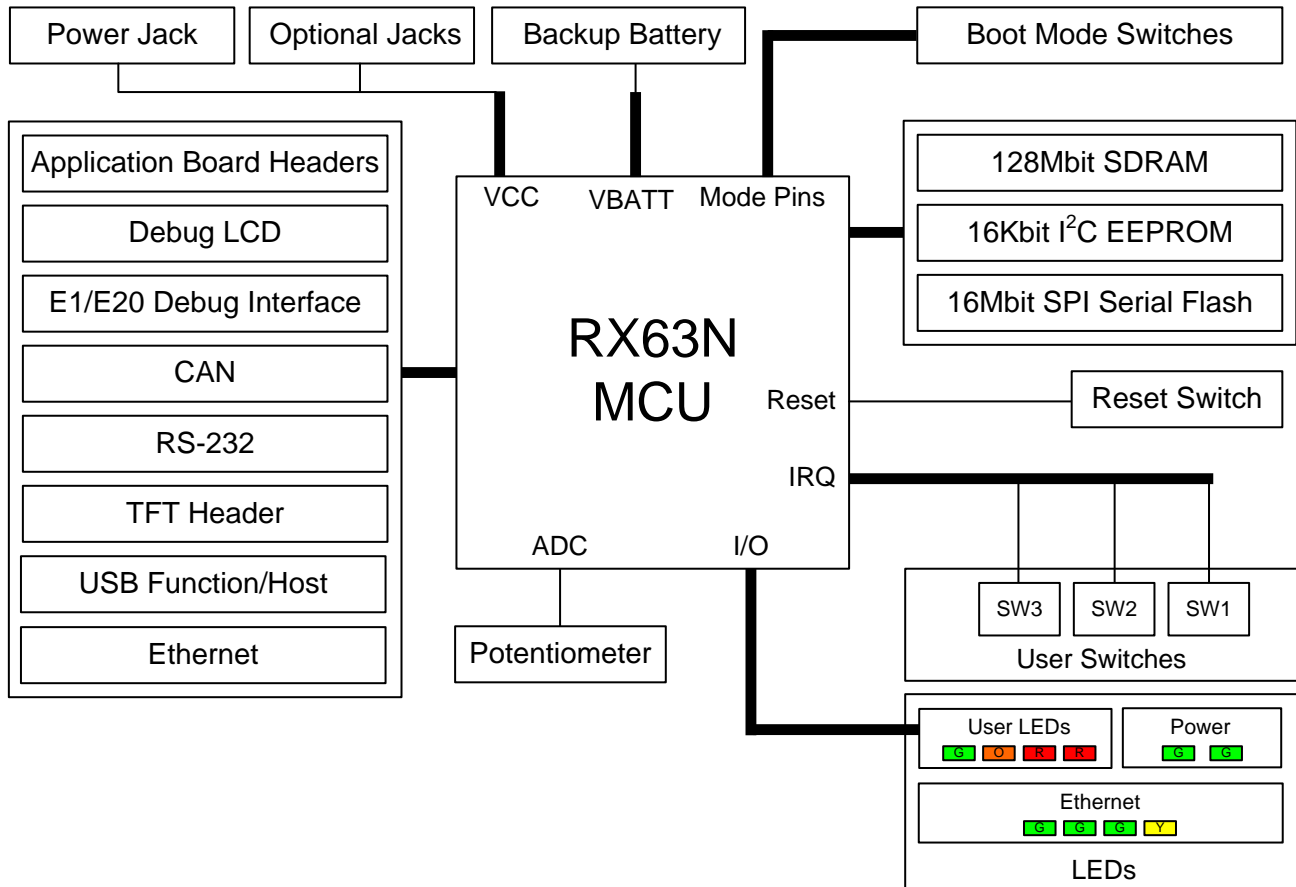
Power Jack

Optional Jacks

Backup Battery

Boot Mode Switches

Application Board Headers

Debug LCD

E1/E20 Debug Interface

CAN

RS-232

TFT Header

USB Function/Host

Ethernet

VCC

VBATT

Mode Pins

RX63N
MCU

Reset

IRQ

ADC

I/O

128Mbit SDRAM

16Kbit I$^2$C EEPROM

16Mbit SPI Serial Flash

Reset Switch

SW3

SW2

SW1

User Switches

Potentiometer

User LEDs

G O R R

Power

G G

Ethernet

G G G Y

LEDs